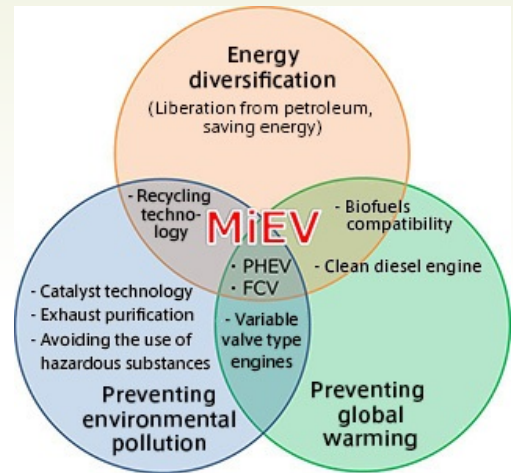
Energy diversification
(Liberation from petroleum, saving energy)

- Recycling technology

MiEV

- Biofuels compatibility

- Clean diesel engine

- PHEV
- FCV

- Variable valve type engines

- Catalyst technology
- Exhaust purification
- Avoiding the use of hazardous substances

Preventing environmental pollution

Preventing global warming